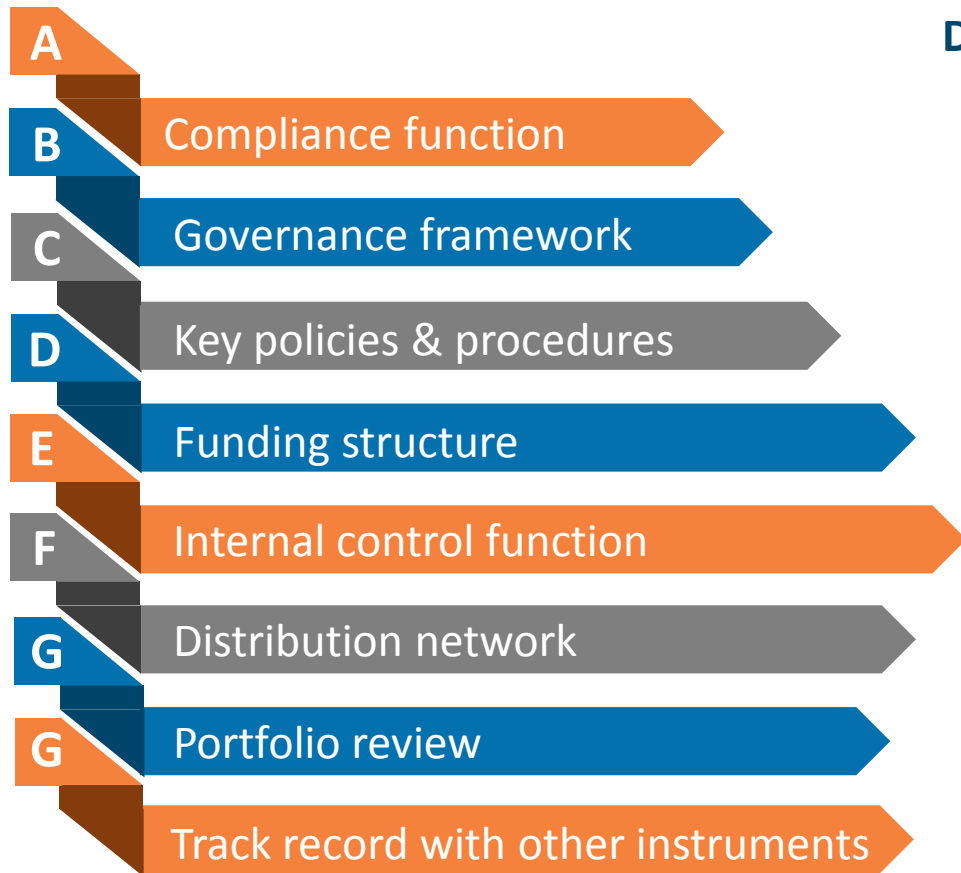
D

A
Compliance function

B
Governance framework

C
Key policies & procedures

D
Funding structure

E
Internal control function

F
Distribution network

G
Portfolio review

G
Track record with other instruments